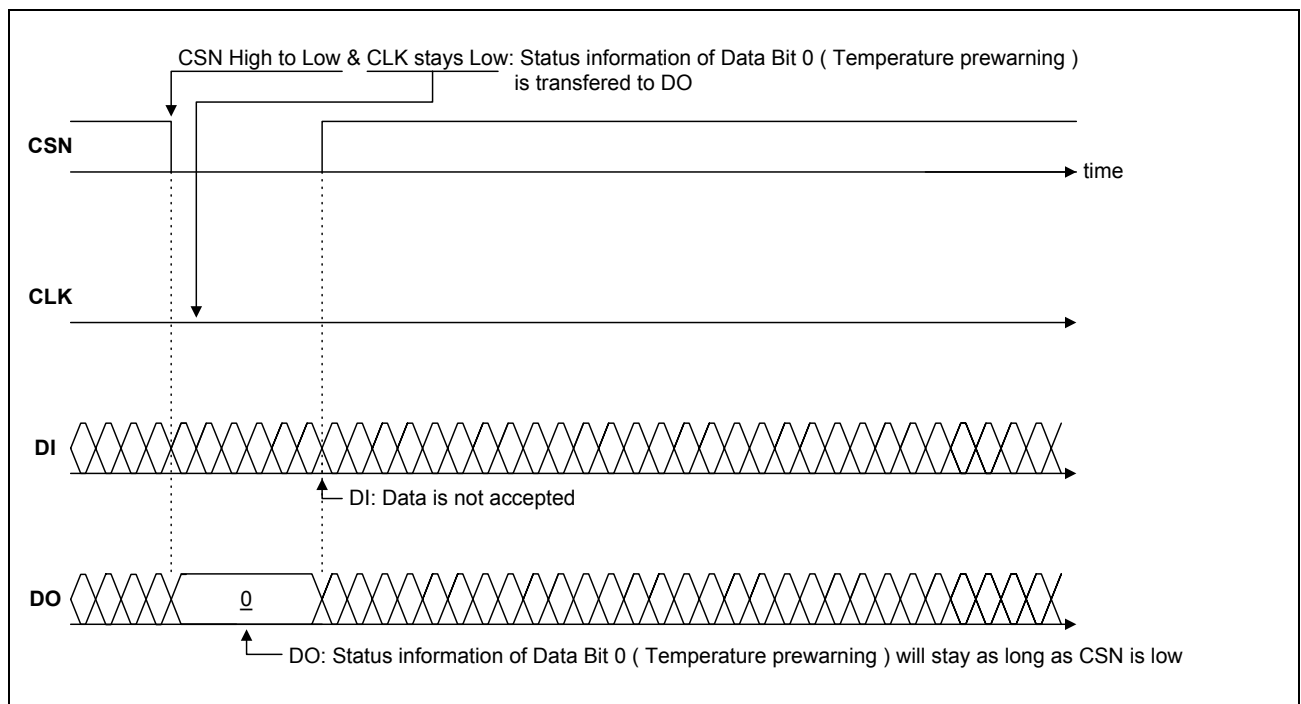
CSN High to Low & CLK stays Low: Status information of Data Bit 0 ( Temperature prewarning ) is transfered to DO

CSN

time

CLK

DI

DI: Data is not accepted

DO

0

DO: Status information of Data Bit 0 ( Temperature prewarning ) will stay as long as CSN is low